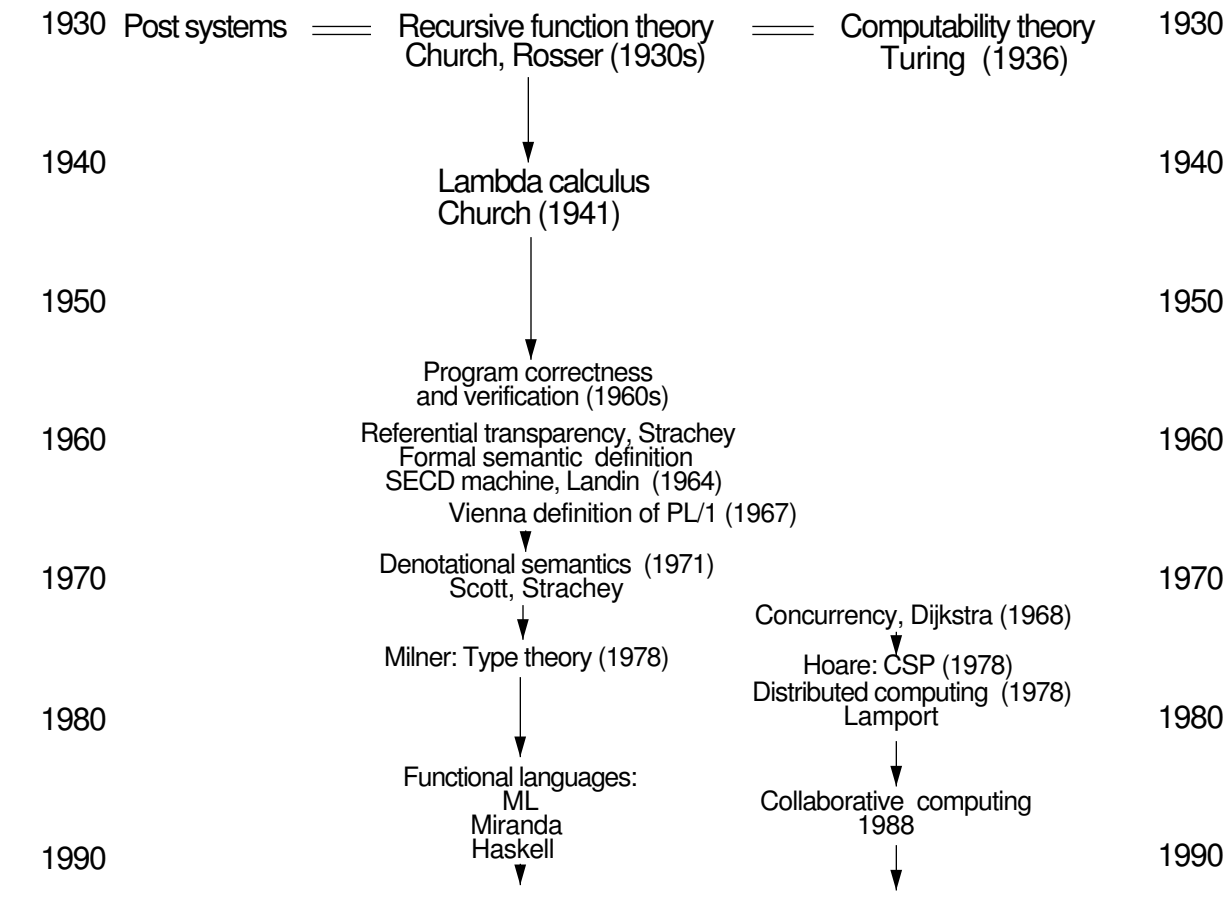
1930 Post systems Recursive function theory Church, Rosser (1930s) Computability theory Turing (1936) 1930

1940 Lambda calculus Church (1941) 1940

1950 1950

Program correctness and verification (1960s)

1960 Referential transparency, Strachey Formal semantic definition SECD machine, Landin (1964) 1960

Vienna definition of PL/1 (1967)

1970 Denotational semantics (1971) Scott, Strachey 1970

Concurrency, Dijkstra (1968)

Milner: Type theory (1978)

Hoare: CSP (1978)

Distributed computing (1978) Lamport

1980 1980

Functional languages: ML Miranda Haskell

Collaborative computing 1988

1990 1990